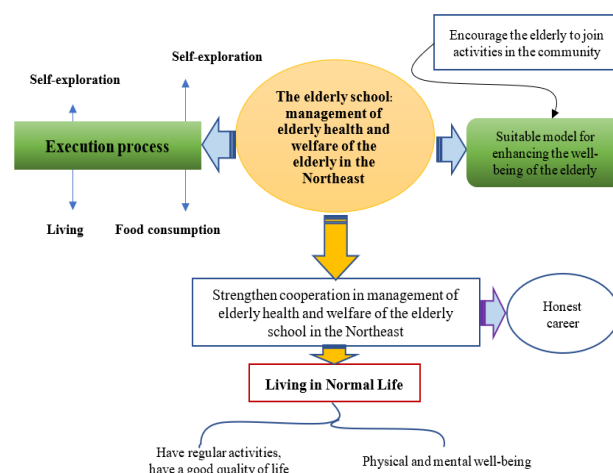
Encourage the elderly to join activities in the community

Self-exploration

Self-exploration

The elderly school: management of elderly health and welfare of the elderly in the Northeast

Execution process

Suitable model for enhancing the well-being of the elderly

Living

Food consumption

Strengthen cooperation in management of elderly health and welfare of the elderly school in the Northeast

Honest career

Living in Normal Life

Have regular activities, have a good quality of life

Physical and mental well-being